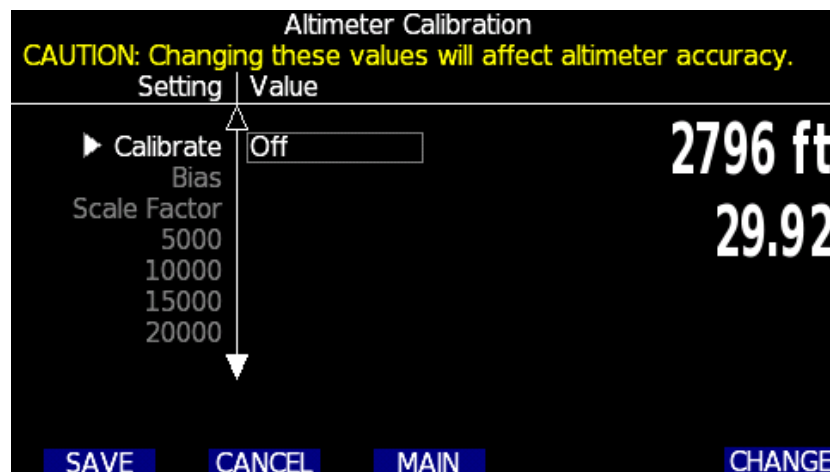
Altimeter Calibration
CAUTION: Changing these values will affect altimeter accuracy.

| Setting | Value |
|---|---|
| Calibrate | Off |
| Bias | |
| Scale Factor | |
| 5000 | |
| 10000 | |
| 15000 | |
| 20000 | |

2796 ft
29.92

SAVE
CANCEL
MAIN
CHANGE